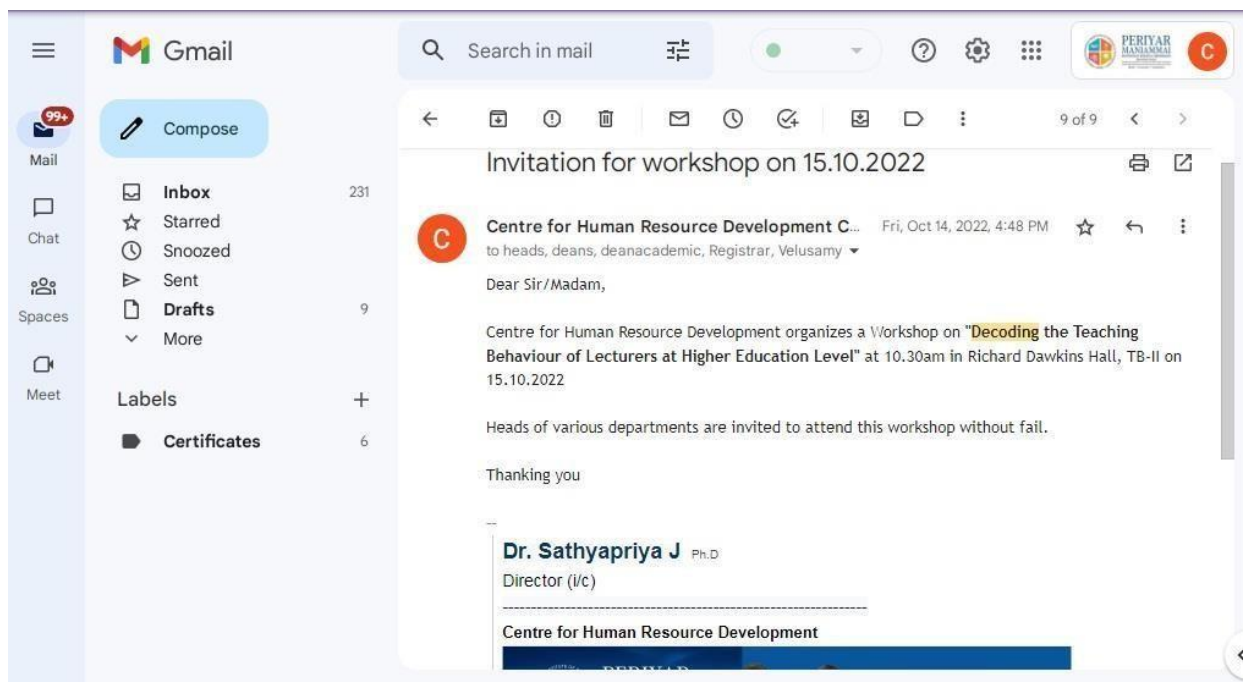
Gmail

Search in mail

PERIYAR MANIAMMAI

C

99+

Mail

Chat

Spaces

Meet

Compose

Inbox 231
Starred
Snoozed
Sent
Drafts 9
More

Labels +

Certificates 6

9 of 9

Invitation for workshop on 15.10.2022

C

Centre for Human Resource Development C... Fri, Oct 14, 2022, 4:48 PM

to heads, deans, deanacademic, Registrar, Velusamy

Dear Sir/Madam,

Centre for Human Resource Development organizes a Workshop on "Decoding the Teaching Behaviour of Lecturers at Higher Education Level" at 10.30am in Richard Dawkins Hall, TB-II on 15.10.2022

Heads of various departments are invited to attend this workshop without fail.

Thanking you

--

Dr. Sathyapriya J Ph.D
Director (i/c)
-----------------------------------------------------------------
Centre for Human Resource Development